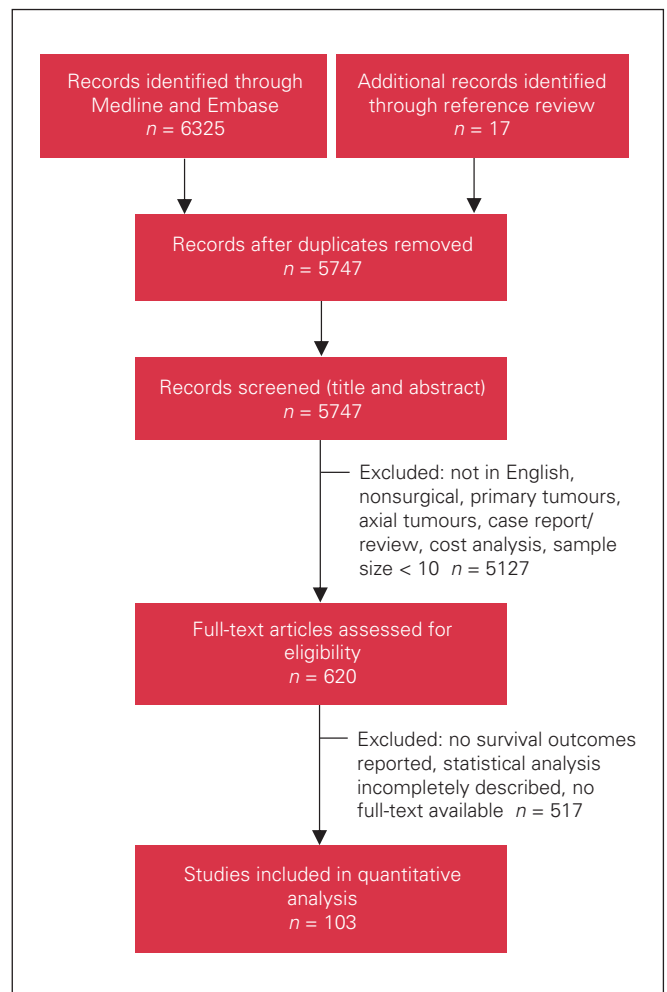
Records identified through Medline and Embase
$n$ = 6325

Additional records identified through reference review
$n$ = 17

Records after duplicates removed
$n$ = 5747

Records screened (title and abstract)
$n$ = 5747

Excluded: not in English, nonsurgical, primary tumours, axial tumours, case report/ review, cost analysis, sample size < 10 $n$ = 5127

Full-text articles assessed for eligibility
$n$ = 620

Excluded: no survival outcomes reported, statistical analysis incompletely described, no full-text available $n$ = 517

Studies included in quantitative analysis
$n$ = 103